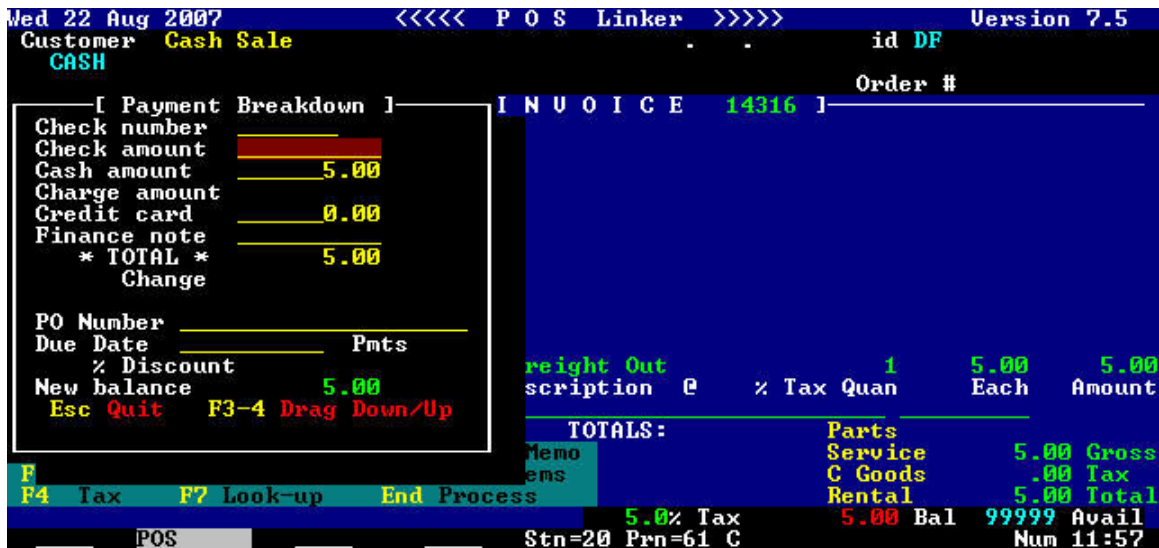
Wed 22 Aug 2007 <<<<< P O S Linker >>>>> Version 7.5

Customer Cash Sale . . id DF

CASH

Order #

[ Payment Breakdown ]

I N V O I C E 14316 ]

Check number

Check amount

Cash amount 5.00

Charge amount

Credit card 0.00

Finance note

* TOTAL * 5.00

Change

PO Number

Due Date Pmts

% Discount

New balance 5.00

Esc Quit F3-4 Drag Down/Up

reight Out 1 5.00 5.00

scription @ % Tax Quan Each Amount

TOTALS:

Parts

Memo

Service 5.00 Gross

ems

C Goods .00 Tax

F

Rental 5.00 Total

F4 Tax F7 Look-up End Process

5.0% Tax 5.00 Bal 99999 Avail

POS

Stn=20 Prn=61 C Num 11:57